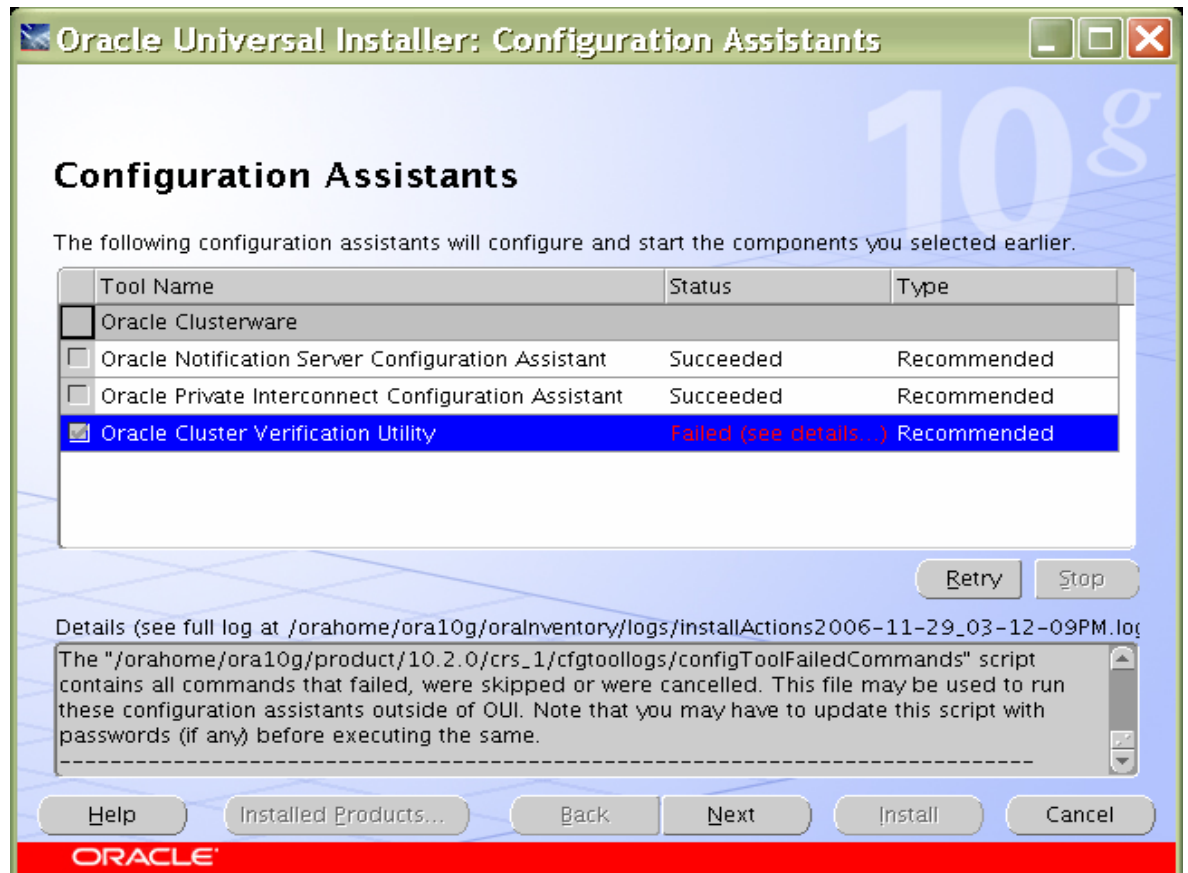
Oracle Universal Installer: Configuration Assistants

10g

Configuration Assistants

The following configuration assistants will configure and start the components you selected earlier.

| | Tool Name | Status | Type |
|---|---|---|---|
| | Oracle Clusterware | | |
| | Oracle Notification Server Configuration Assistant | Succeeded | Recommended |
| | Oracle Private Interconnect Configuration Assistant | Succeeded | Recommended |
| | Oracle Cluster Verification Utility | Failed (see details...) | Recommended |

Retry Stop

Details (see full log at /orahome/ora10g/oraInventory/logs/installActions2006-11-29_03-12-09PM.lo

The "/orahome/ora10g/product/10.2.0/crs_1/cfgtoollogs/configToolFailedCommands" script contains all commands that failed, were skipped or were cancelled. This file may be used to run these configuration assistants outside of OUI. Note that you may have to update this script with passwords (if any) before executing the same.
---------------------------------------------------------------------------

Help Installed Products... Back Next Install Cancel

ORACLE